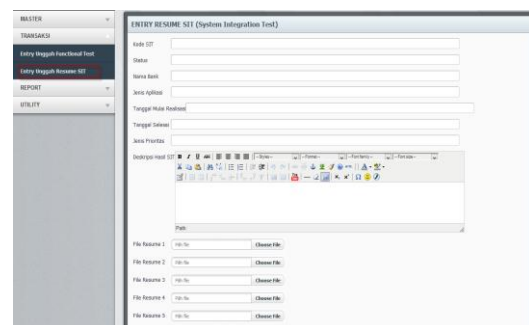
MASTER
TRANSAKSI
Entry Unggah Functional Test
Entry Unggah Resume SIT
REPORT
UTILITY

ENTRY RESUME SIT (System Integration Test)

Kode SIT
Status
Nama Bank
Jenis Aplikasi
Tanggal Mulai Realisasi
Tanggal Selesai
Jenis Prioritas
Deskripsi Hasil SIT

- Styles - - Format - - Font family - - Font size -

Path:

File Resume 1 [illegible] Choose File
File Resume 2 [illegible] Choose File
File Resume 3 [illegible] Choose File
File Resume 4 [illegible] Choose File
File Resume 5 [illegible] Choose File